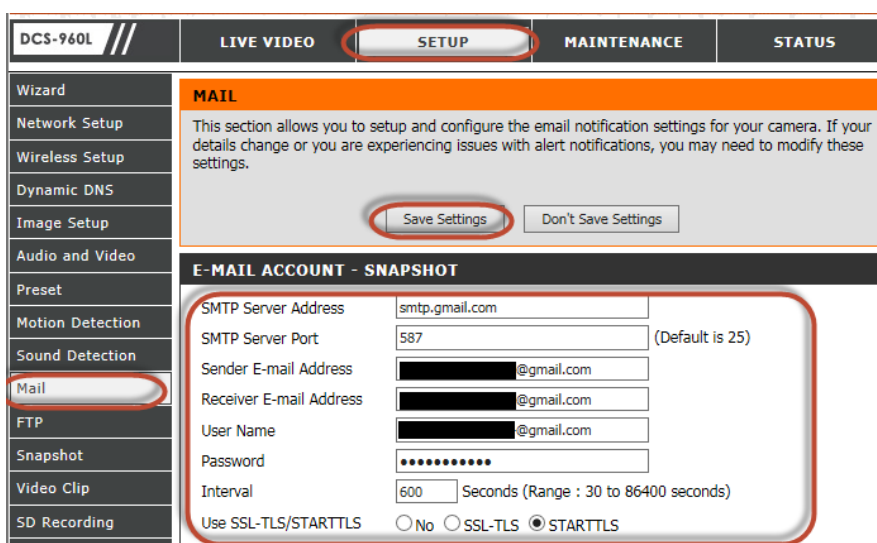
DCS-960L

LIVE VIDEO | SETUP | MAINTENANCE | STATUS

Wizard
Network Setup
Wireless Setup
Dynamic DNS
Image Setup
Audio and Video
Preset
Motion Detection
Sound Detection
Mail
FTP
Snapshot
Video Clip
SD Recording

MAIL

This section allows you to setup and configure the email notification settings for your camera. If your details change or you are experiencing issues with alert notifications, you may need to modify these settings.

Save Settings Don't Save Settings

E-MAIL ACCOUNT - SNAPSHOT

SMTP Server Address smtp.gmail.com
SMTP Server Port 587 (Default is 25)
Sender E-mail Address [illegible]@gmail.com
Receiver E-mail Address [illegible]@gmail.com
User Name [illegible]@gmail.com
Password ●●●●●●●●●●●
Interval 600 Seconds (Range : 30 to 86400 seconds)
Use SSL-TLS/STARTTLS No SSL-TLS STARTTLS